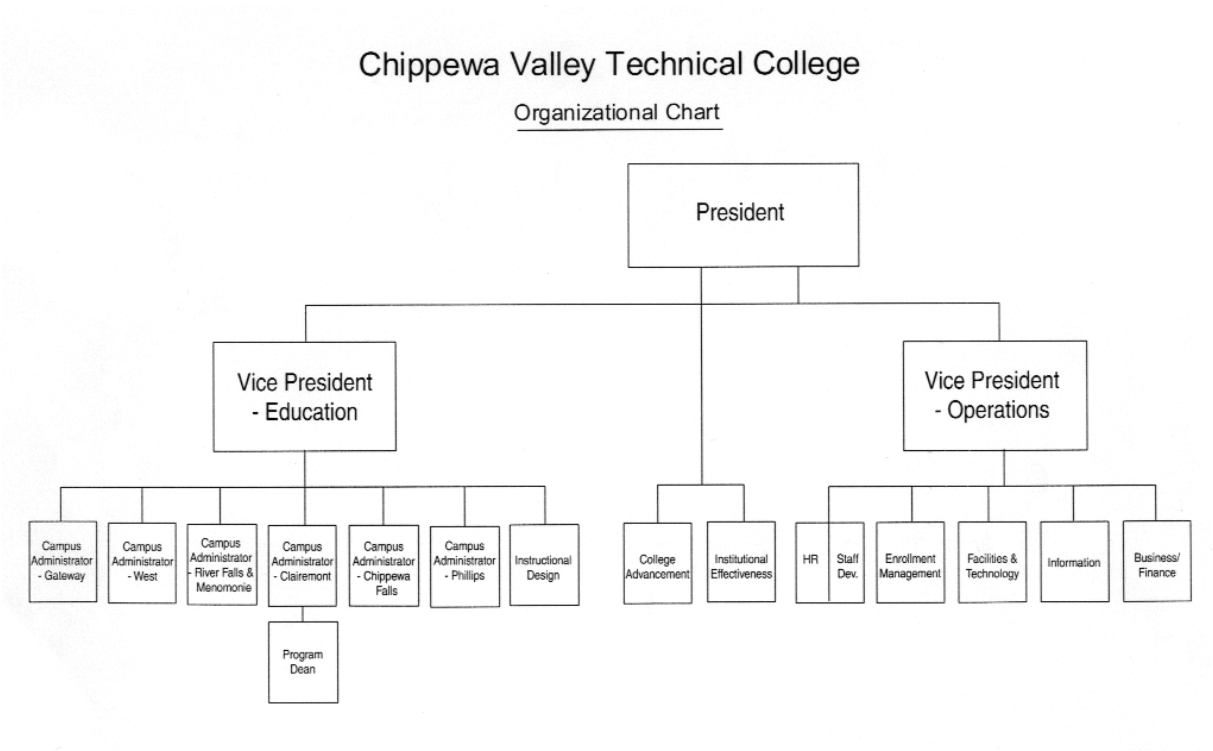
Chippewa Valley Technical College

Organizational Chart

President

Vice President - Education

Vice President - Operations

Campus Administrator - Gateway

Campus Administrator - West

Campus Administrator - River Falls & Menomonie

Campus Administrator - Clairemont

Program Dean

Campus Administrator - Chippewa Falls

Campus Administrator - Phillips

Instructional Design

College Advancement

Institutional Effectiveness

HR

Staff Dev.

Enrollment Management

Facilities & Technology

Information

Business/ Finance